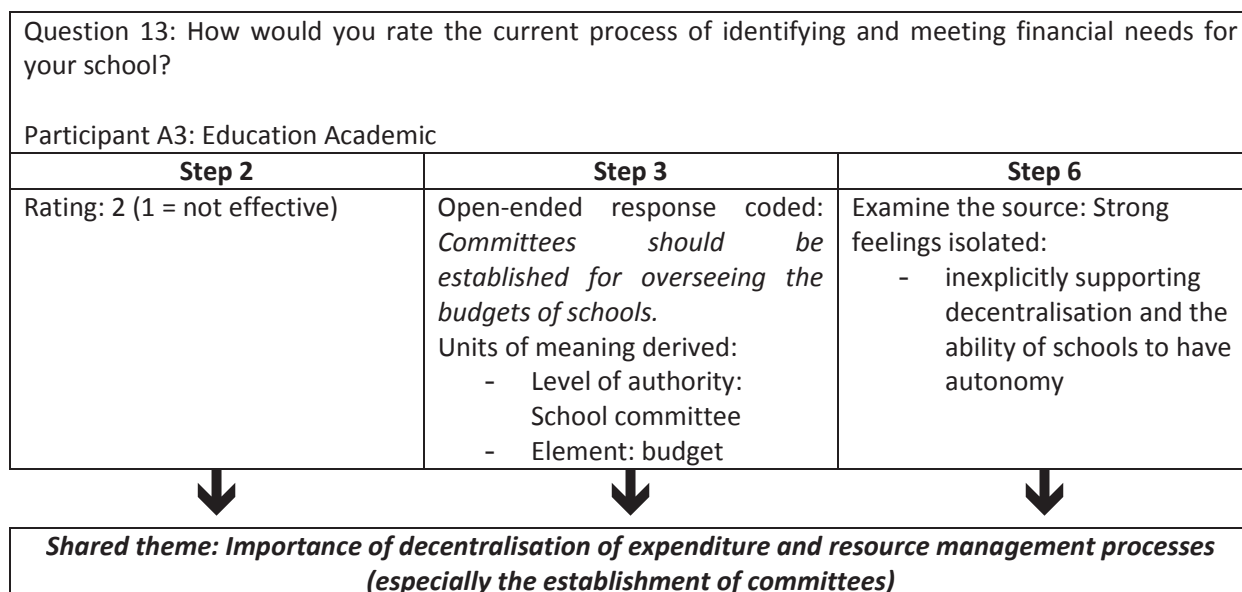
Question 13: How would you rate the current process of identifying and meeting financial needs for your school?

Participant A3: Education Academic

| Step 2 | Step 3 | Step 6 |
|---|---|---|
| Rating: 2 (1 = not effective) | Open-ended response coded: *Committees should be established for overseeing the budgets of schools.* Units of meaning derived: - Level of authority: School committee - Element: budget | Examine the source: Strong feelings isolated: - inexplicitly supporting decentralisation and the ability of schools to have autonomy |

*Shared theme: Importance of decentralisation of expenditure and resource management processes (especially the establishment of committees)*